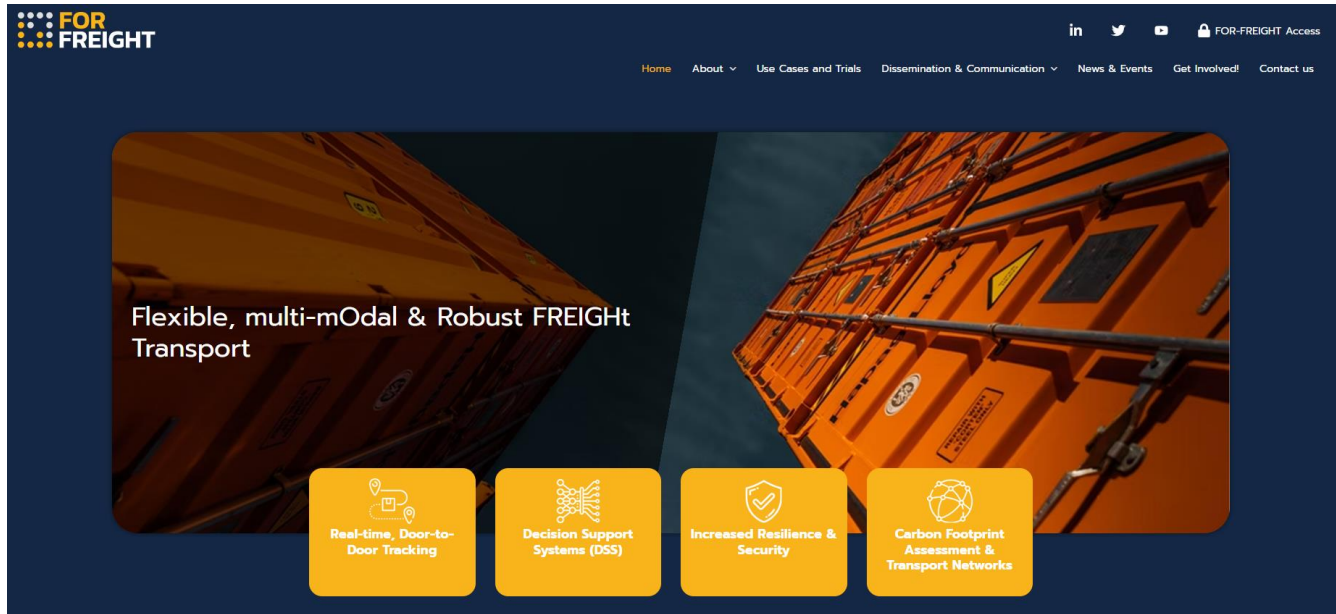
FOR FREIGHT

in FOR-FREIGHT Access

Home About Use Cases and Trials Dissemination & Communication News & Events Get Involved! Contact us

Flexible, multi-mOdal & Robust FREIGHt Transport

Real-time, Door-to-Door Tracking

Decision Support Systems (DSS)

Increased Resilience & Security

Carbon Footprint Assessment & Transport Networks